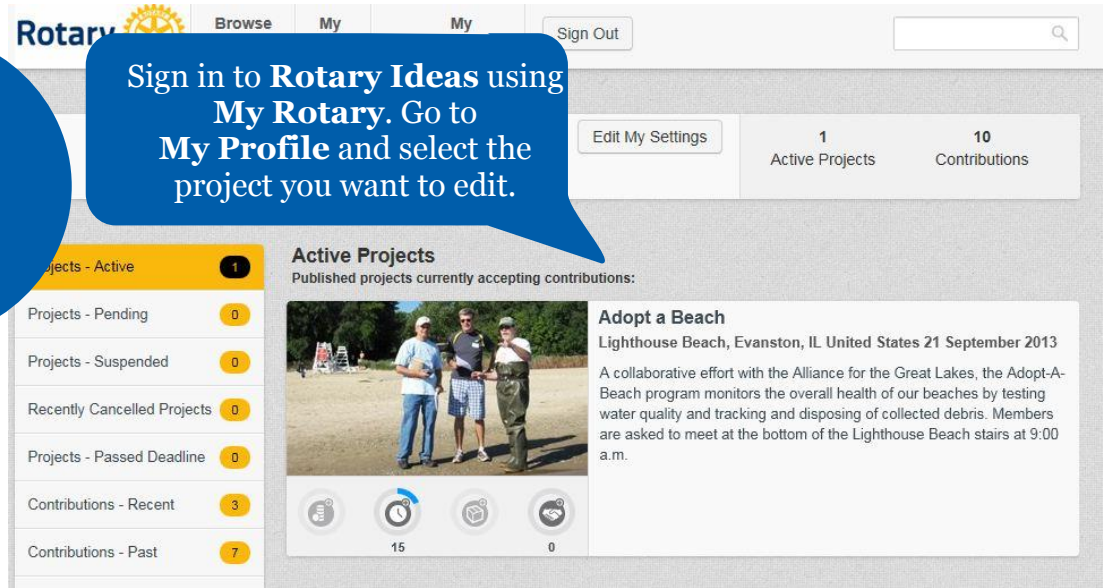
Rotary

Browse

My

My

Sign Out

Sign in to **Rotary Ideas** using **My Rotary**. Go to **My Profile** and select the project you want to edit.

Edit My Settings

1
Active Projects

10
Contributions

jects - Active 1

Projects - Pending 0

Projects - Suspended 0

Recently Cancelled Projects 0

Projects - Passed Deadline 0

Contributions - Recent 3

Contributions - Past 7

Active Projects
Published projects currently accepting contributions:

Adopt a Beach
Lighthouse Beach, Evanston, IL United States 21 September 2013

A collaborative effort with the Alliance for the Great Lakes, the Adopt-A-Beach program monitors the overall health of our beaches by testing water quality and tracking and disposing of collected debris. Members are asked to meet at the bottom of the Lighthouse Beach stairs at 9:00 a.m.

15

0